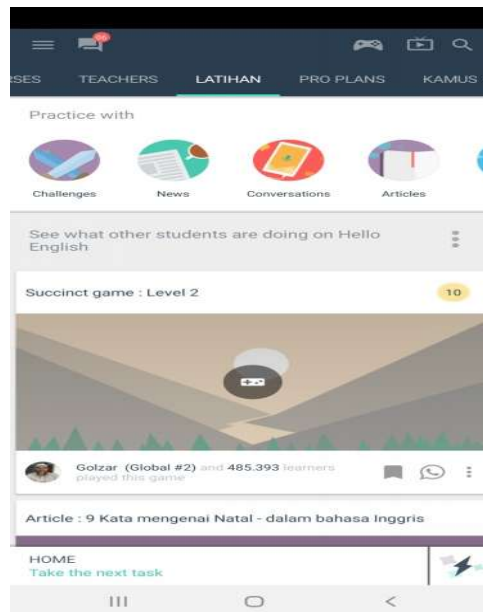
66

SES TEACHERS LATIHAN PRO PLANS KAMUS

Practice with

Challenges News Conversations Articles

See what other students are doing on Hello English

Succinct game : Level 2

10

Golzar (Global #2) and 485.393 learners played this game

Article : 9 Kata mengenai Natal - dalam bahasa Inggris

HOME
Take the next task